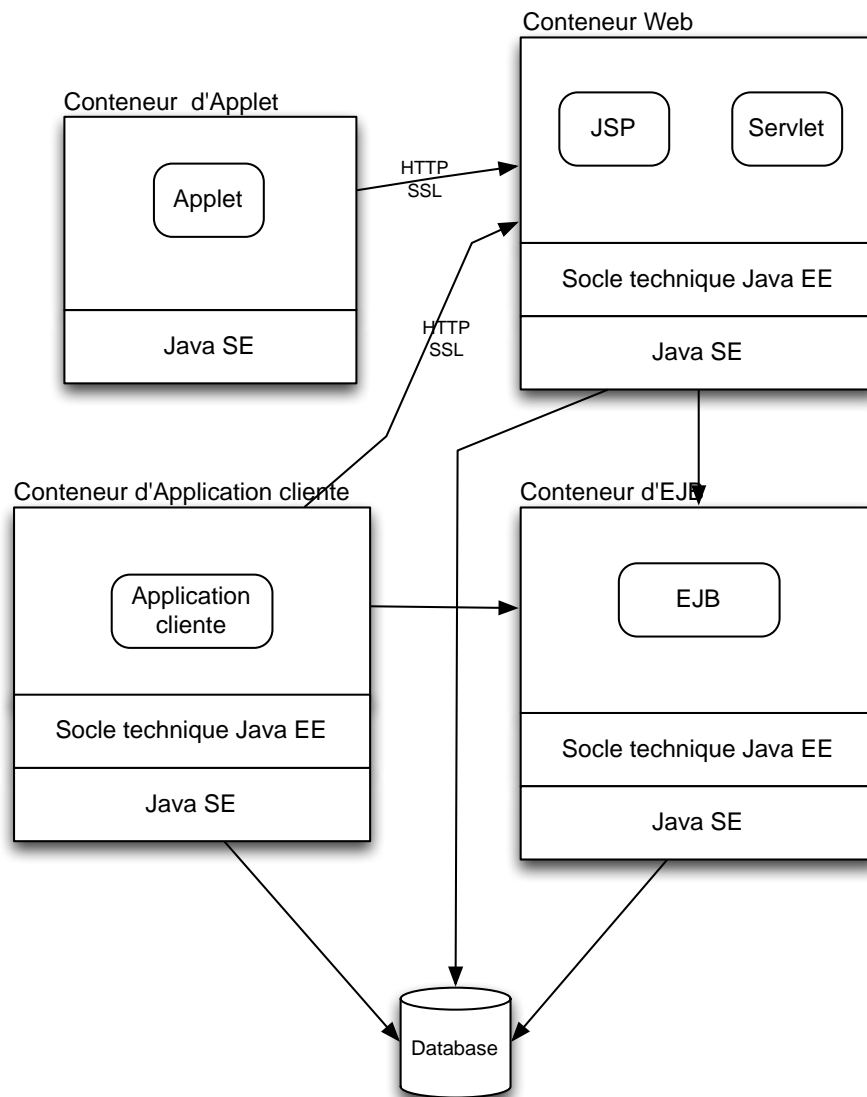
Conteneur Web

JSP

Servlet

Socle technique Java EE

Java SE

Conteneur d'Applet

Applet

Java SE

HTTP
SSL

HTTP
SSL

Conteneur d'Application cliente

Application cliente

Socle technique Java EE

Java SE

Conteneur d'EJB

EJB

Socle technique Java EE

Java SE

Database